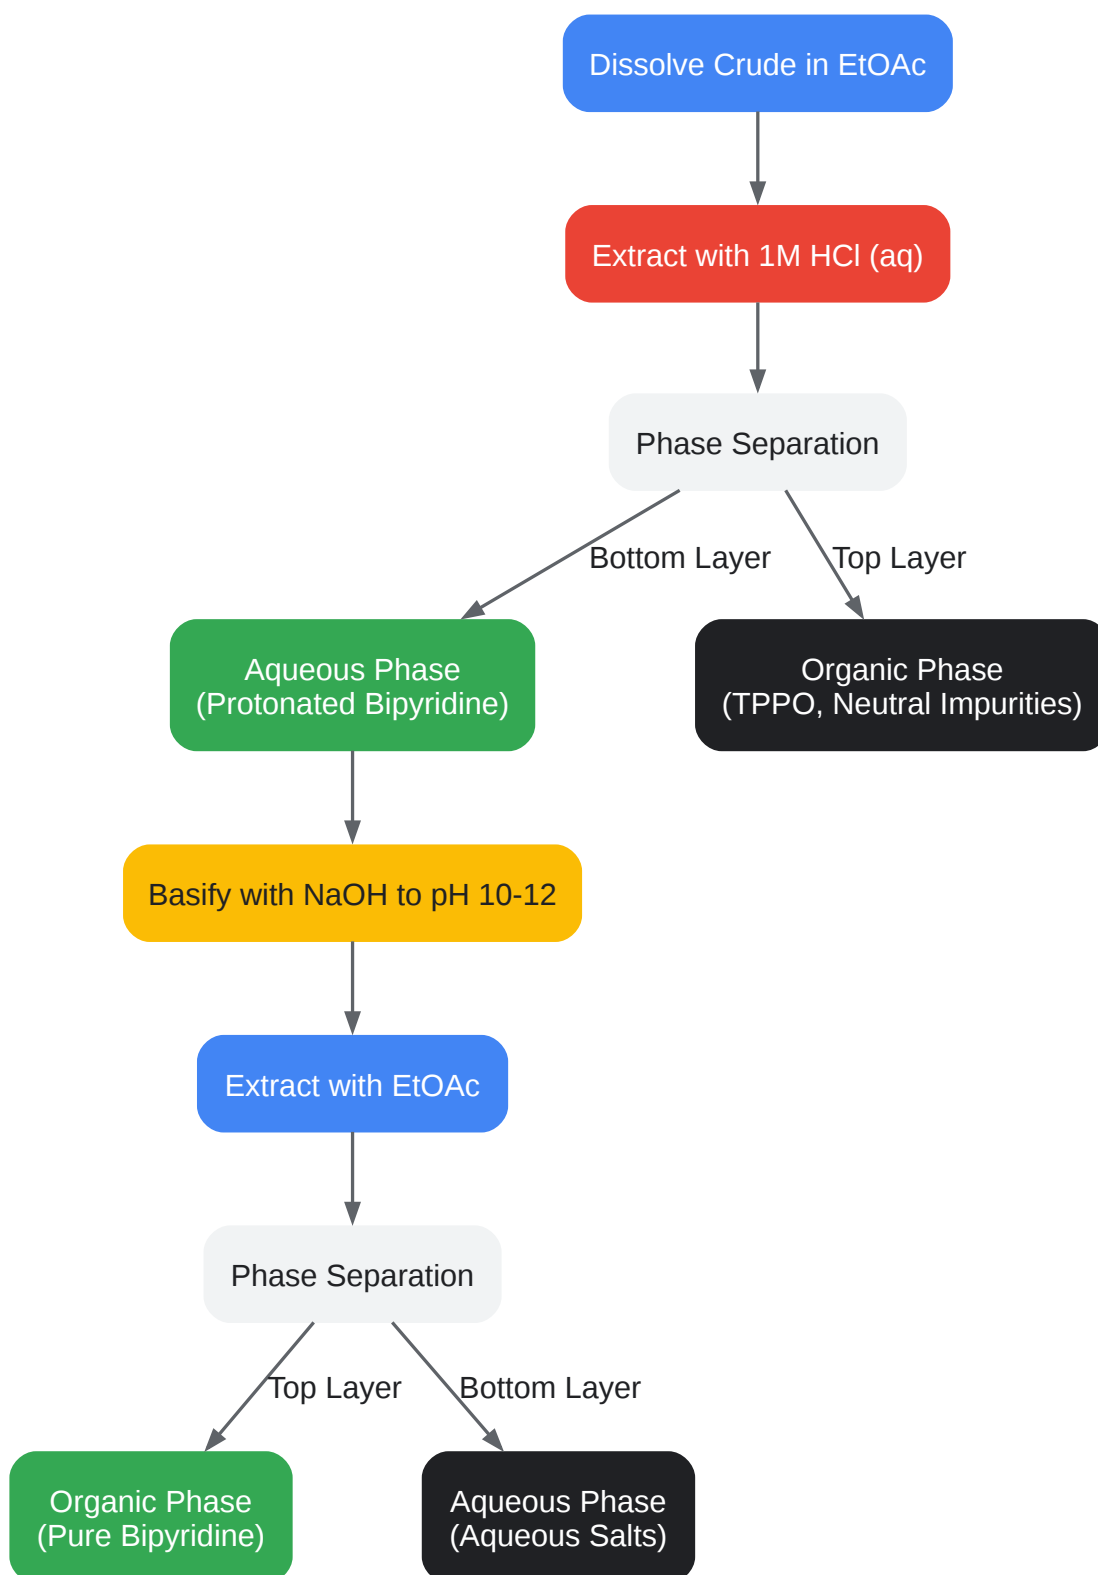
Dissolve Crude in EtOAc

Extract with 1M HCl (aq)

Phase Separation

Bottom Layer

Top Layer

Aqueous Phase
(Protonated Bipyridine)

Organic Phase
(TPPO, Neutral Impurities)

Basify with NaOH to pH 10-12

Extract with EtOAc

Phase Separation

Top Layer

Bottom Layer

Organic Phase
(Pure Bipyridine)

Aqueous Phase
(Aqueous Salts)